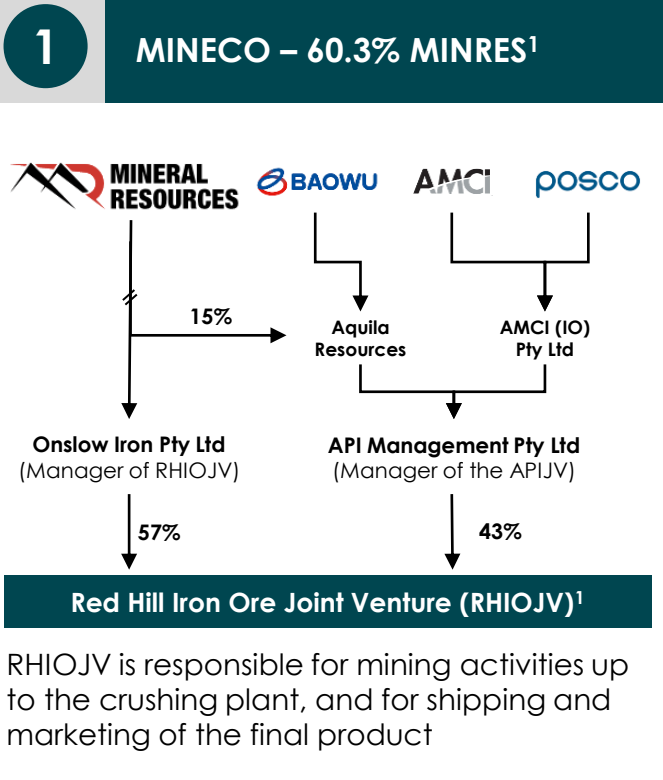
1

MINECO – 60.3% MINRES$^1$

MINERAL RESOURCES

BAOWU

AMCI

posco

15%

Aquila Resources

AMCI (IO) Pty Ltd

Onslow Iron Pty Ltd
(Manager of RHIOJV)

API Management Pty Ltd
(Manager of the APIJV)

57%

43%

Red Hill Iron Ore Joint Venture (RHIOJV)$^1$

RHIOJV is responsible for mining activities up to the crushing plant, and for shipping and marketing of the final product